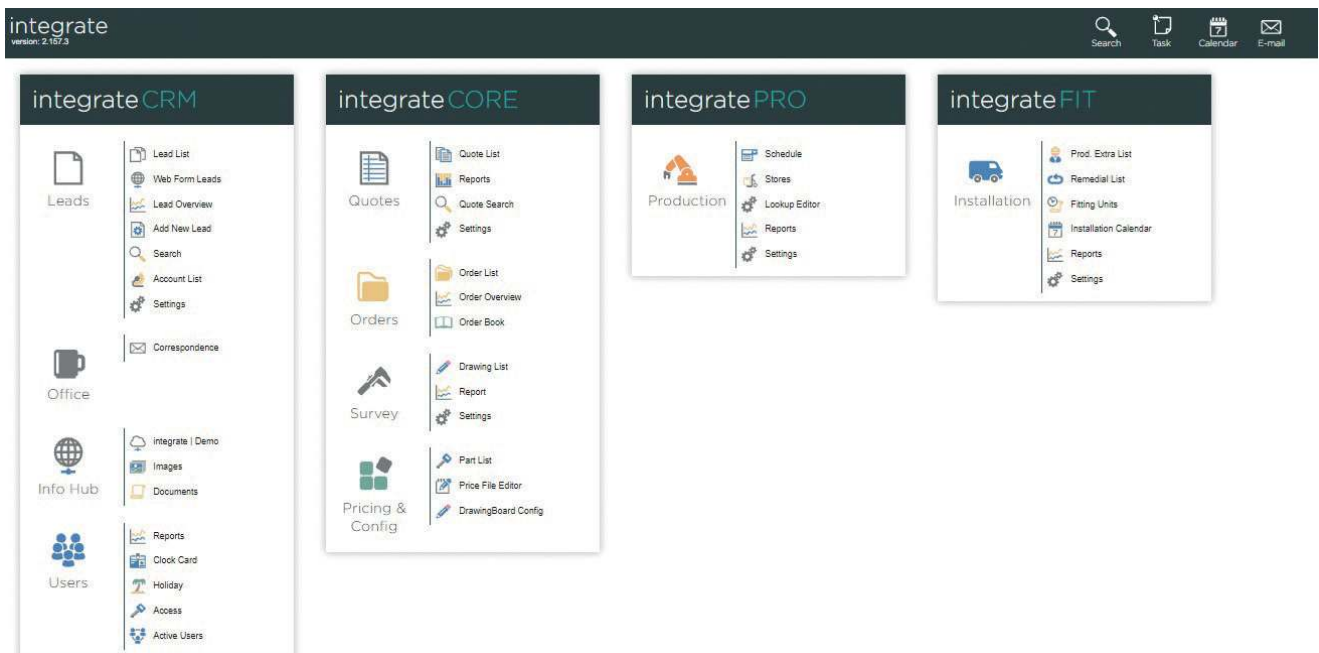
integrate
version: 2.157.3

Search Task 7 Calendar E-mail

integrate CRM

Leads
Lead List
Web Form Leads
Lead Overview
Add New Lead
Search
Account List
Settings

Office
Correspondence

Info Hub
integrate | Demo
Images
Documents

Users
Reports
Clock Card
Holiday
Access
Active Users

integrate CORE

Quotes
Quote List
Reports
Quote Search
Settings

Orders
Order List
Order Overview
Order Book

Survey
Drawing List
Report
Settings

Pricing & Config
Part List
Price File Editor
DrawingBoard Config

integrate PRO

Production
Schedule
Stores
Lookup Editor
Reports
Settings

integrate FIT

Installation
Prod. Extra List
Remedial List
Fitting Units
7 Installation Calendar
Reports
Settings